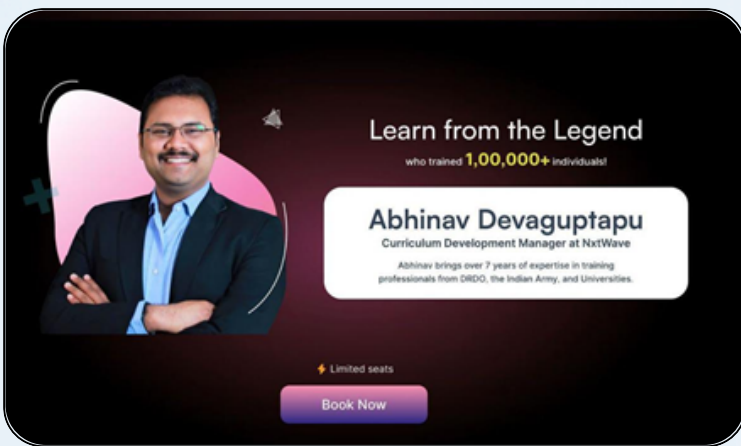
Learn from the Legend

who trained 1,00,000+ individuals!

Abhinav Devaguptapu

Curriculum Development Manager at NxtWave

Abhinav brings over 7 years of expertise in training professionals from DRDO, the Indian Army, and Universities.

Limited seats

Book Now